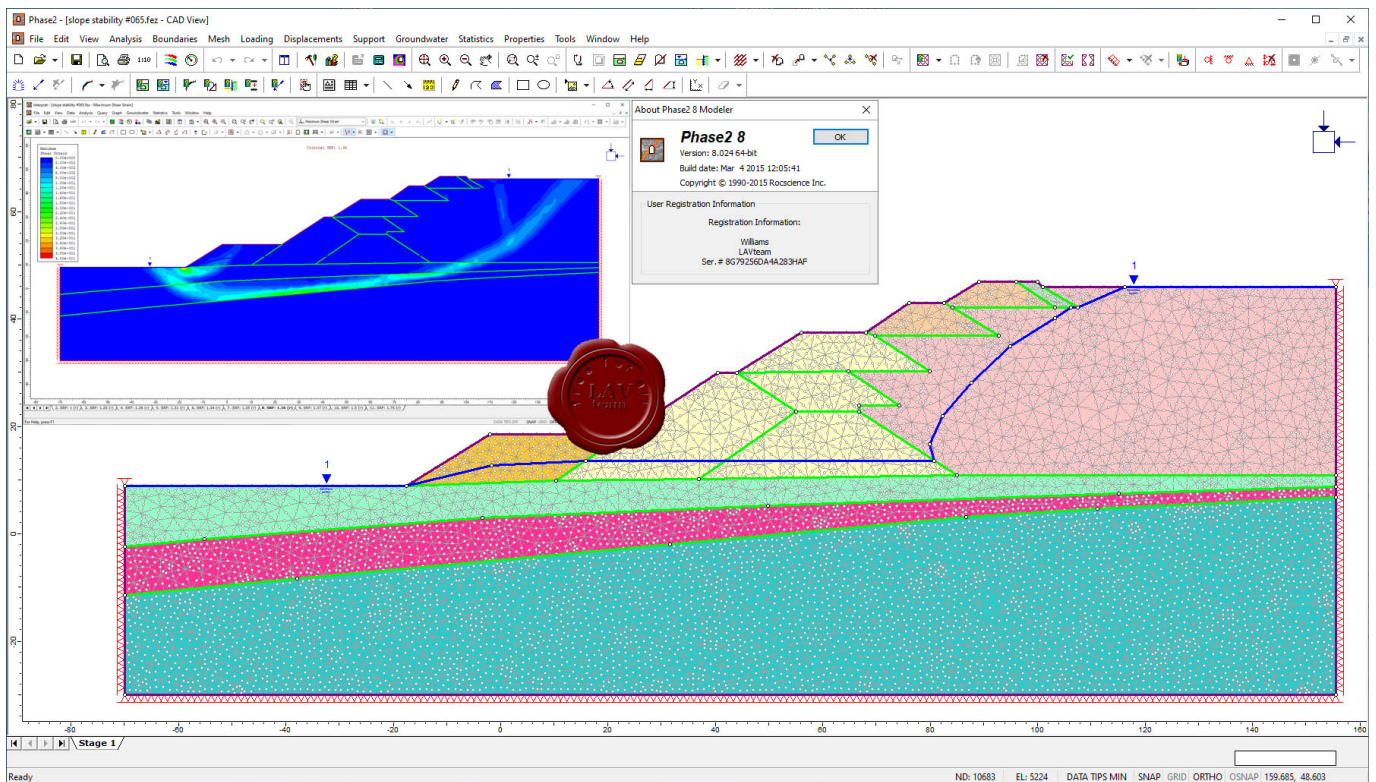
Phase2 - [slope stability #065.fez - CAD View]

File Edit View Analysis Boundaries Mesh Loading Displacements Support Groundwater Statistics Properties Tools Window Help

About Phase2 8 Modeler

Phase2 8

Version: 8.024 64-bit

Build date: Mar 4 2015 12:05:41

Copyright © 1990-2015 Rocscience Inc.

OK

User Registration Information

Registration Information:

Williams
LAVteam
Ser. # 8G79256DA4A283HAF

Interpret - [slope stability #065.fez - Maximum Shear Strain]

Maximum Shear Strain

Critical SRF: 1.36

1

1

1

LAV team

-80 -60 -40 -20 0 20 40 60 80 100 120 140 160

60 40 20 0 -20

Stage 1

Ready

ND: 10683 EL: 5224 DATA TIPS MIN SNAP GRID ORTHO OSNAP 159.685, 48.603